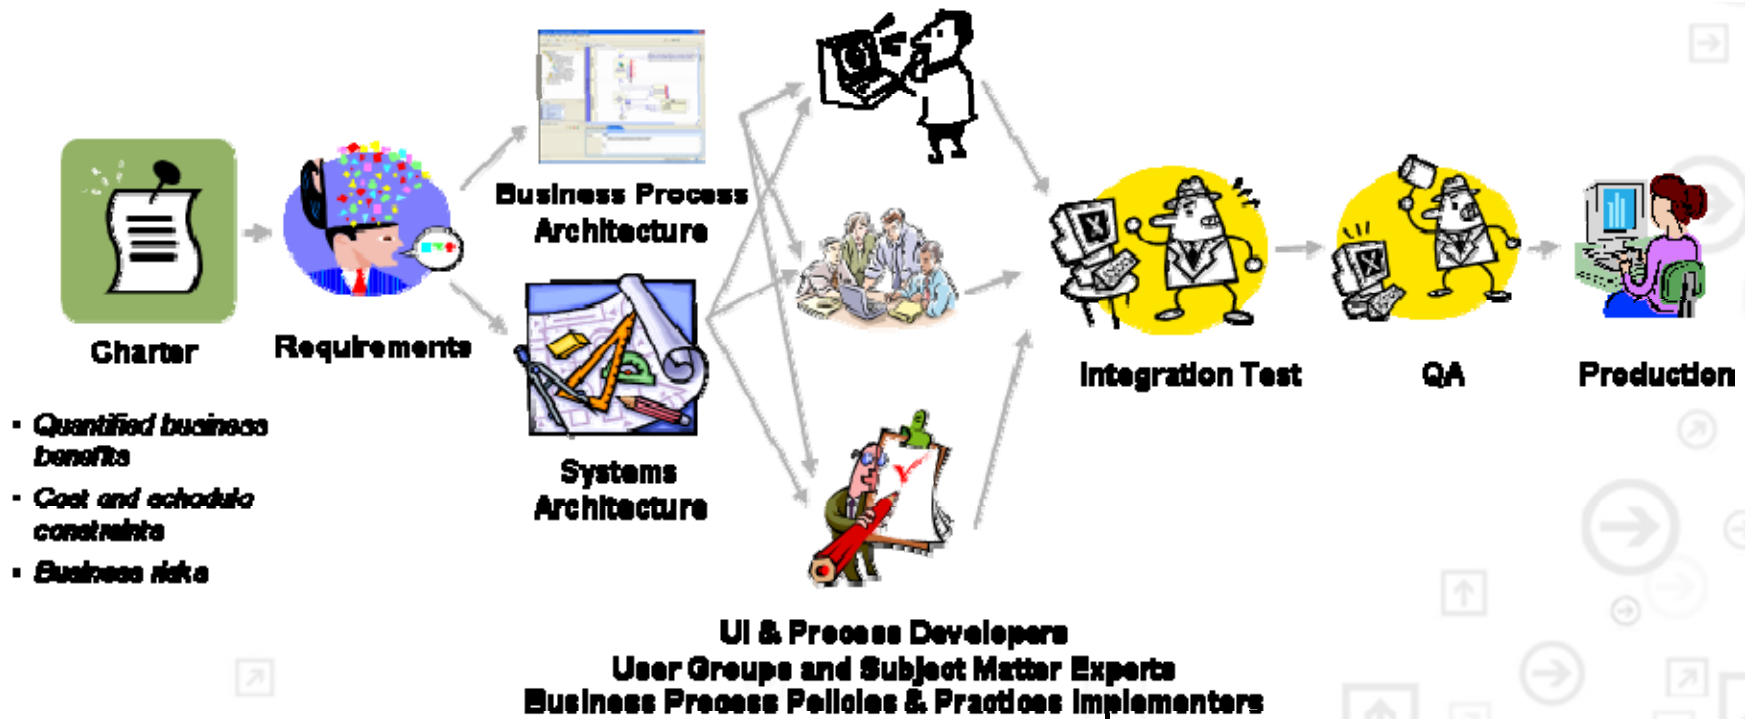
Business Process Architecture

Charter

Requirements

Systems Architecture

Integration Test

QA

Production

- Quantified business benefits
- Cost and schedule constraints
- Business risks

UI & Process Developers
User Groups and Subject Matter Experts
Business Process Policies & Practices Implementers